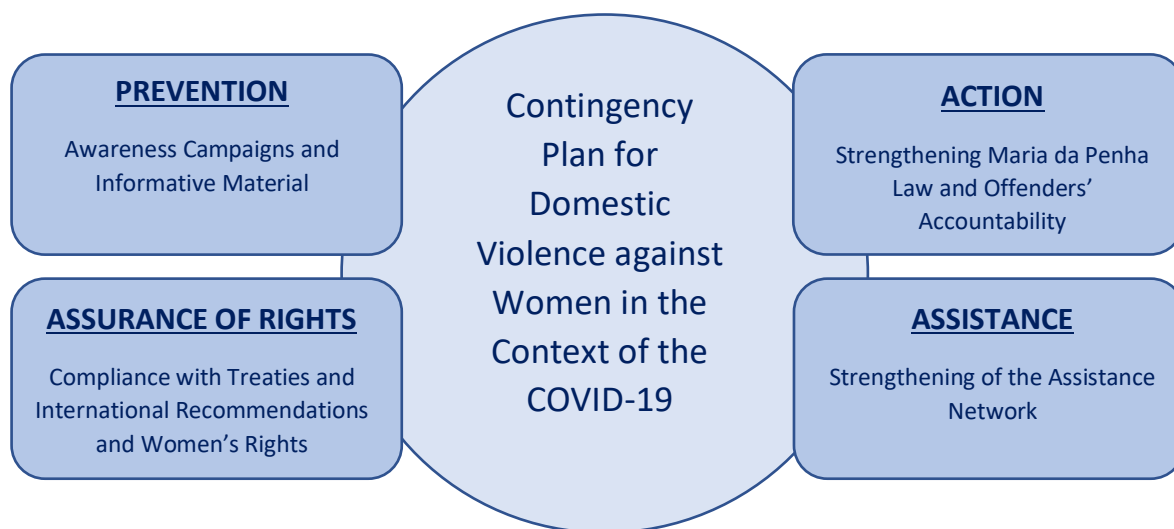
PREVENTION

Awareness Campaigns and Informative Material

Contingency Plan for Domestic Violence against Women in the Context of the COVID-19

ACTION

Strengthening Maria da Penha Law and Offenders' Accountability

ASSURANCE OF RIGHTS

Compliance with Treaties and International Recommendations and Women's Rights

ASSISTANCE

Strengthening of the Assistance Network